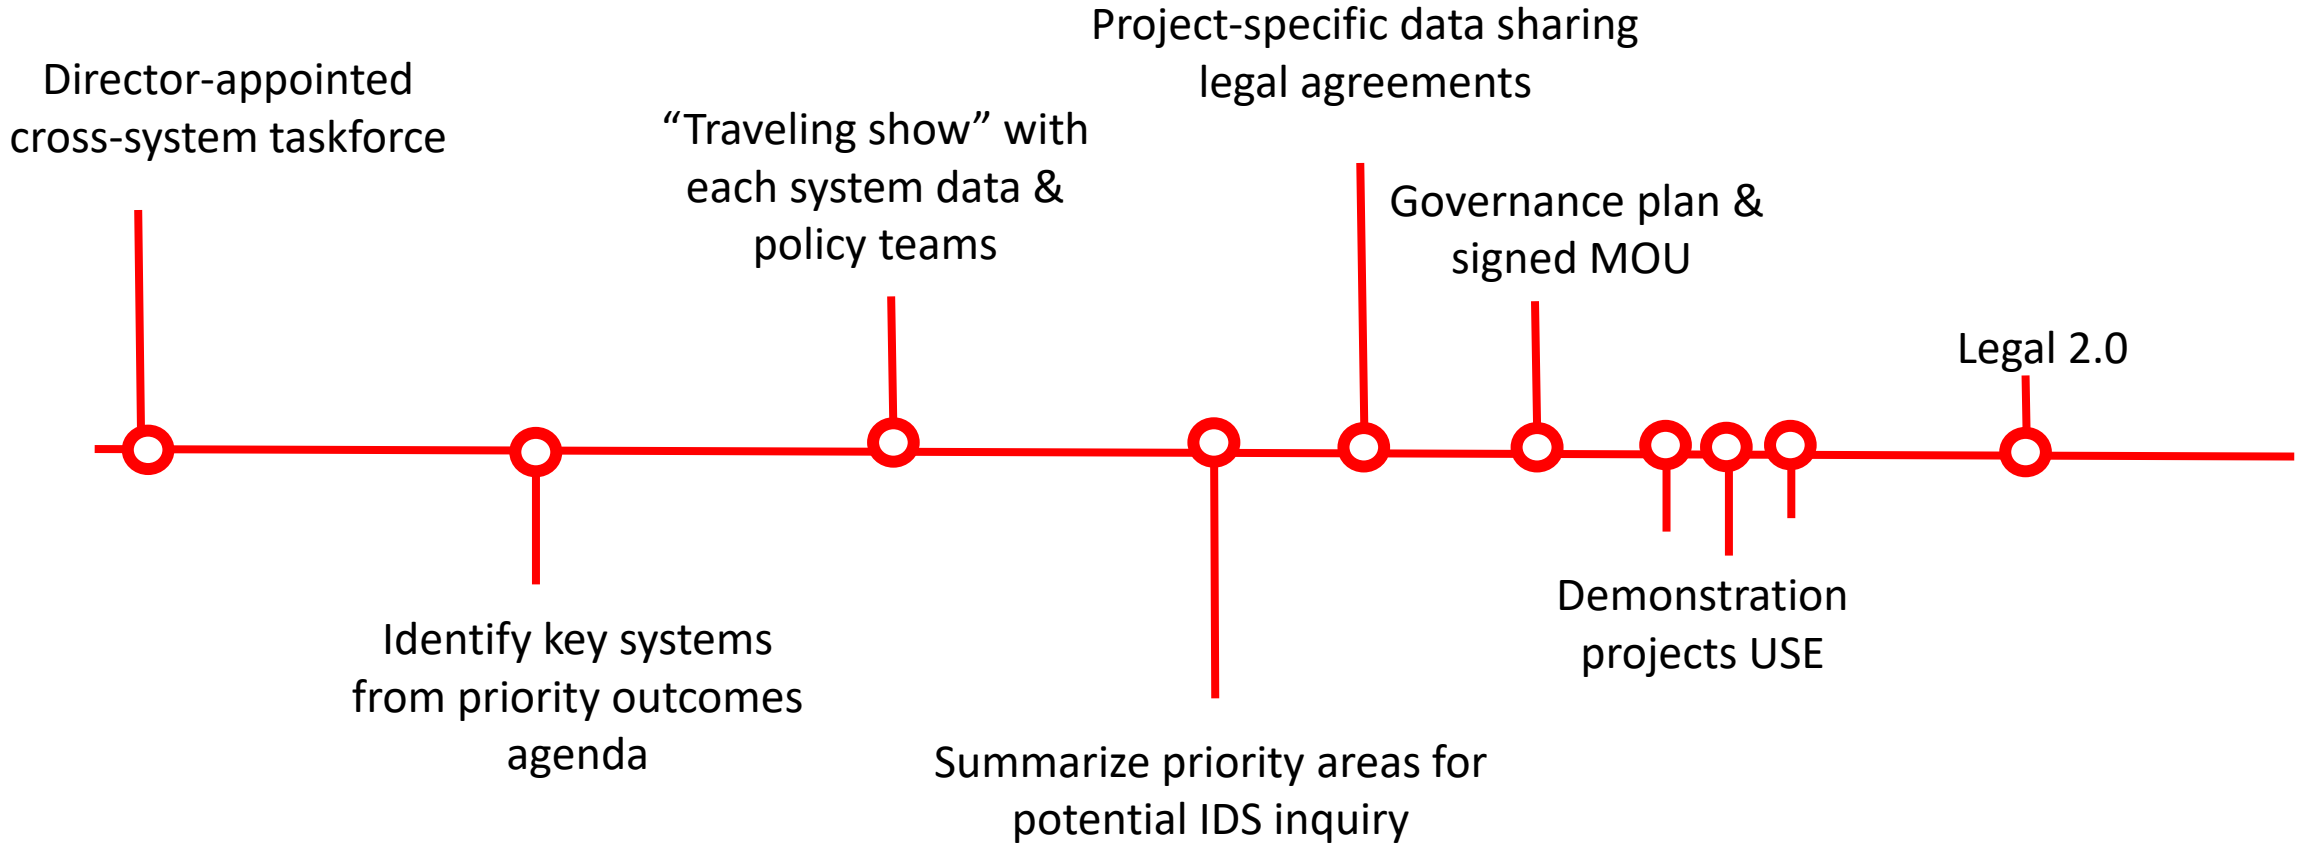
Director-appointed cross-system taskforce

Identify key systems from priority outcomes agenda

“Traveling show” with each system data & policy teams

Summarize priority areas for potential IDS inquiry

Project-specific data sharing legal agreements

Governance plan & signed MOU

Demonstration projects USE

Legal 2.0